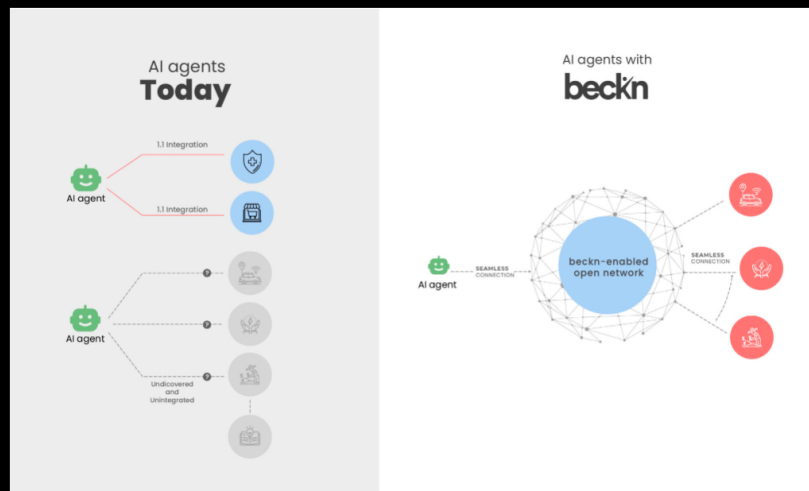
AI agents
Today

1.1 Integration

AI agent

1.1 Integration

AI agent

Undiscovered and Unintegrated

AI agents with
beckn

AI agent

SEAMLESS CONNECTION

beckn-enabled open network

SEAMLESS CONNECTION